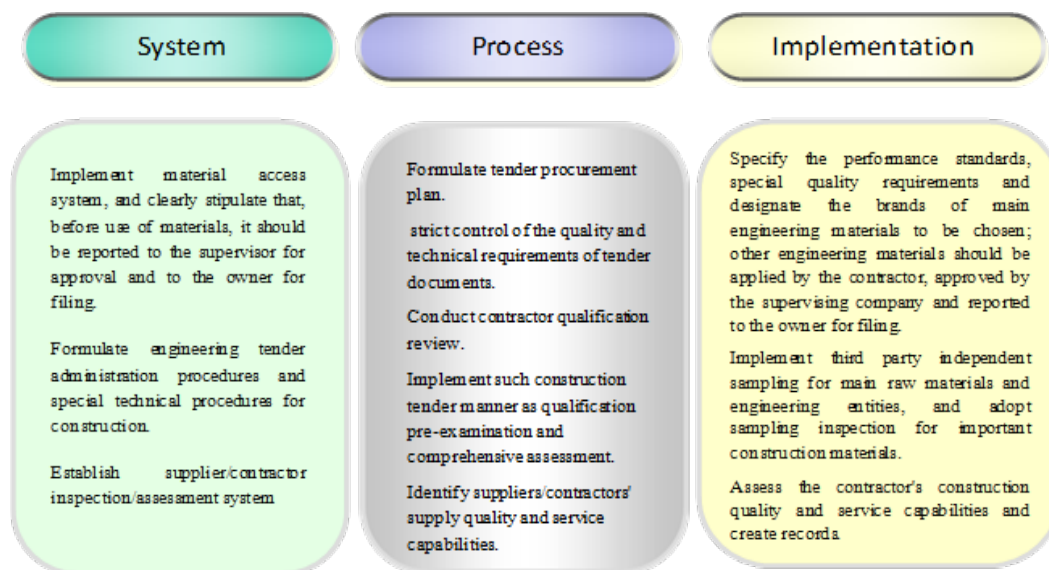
System

Process

Implementation

Implement material access system, and clearly stipulate that, before use of materials, it should be reported to the supervisor for approval and to the owner for filing.

Formulate engineering tender administration procedures and special technical procedures for construction.

Establish supplier/contractor inspection/assessment system

Formulate tender procurement plan.

strict control of the quality and technical requirements of tender documents.

Conduct contractor qualification review.

Implement such construction tender manner as qualification pre-examination and comprehensive assessment.

Identify suppliers/contractors' supply quality and service capabilities.

Specify the performance standards, special quality requirements and designate the brands of main engineering materials to be chosen; other engineering materials should be applied by the contractor, approved by the supervising company and reported to the owner for filing.

Implement third party independent sampling for main raw materials and engineering entities, and adopt sampling inspection for important construction materials.

Assess the contractor's construction quality and service capabilities and create records.